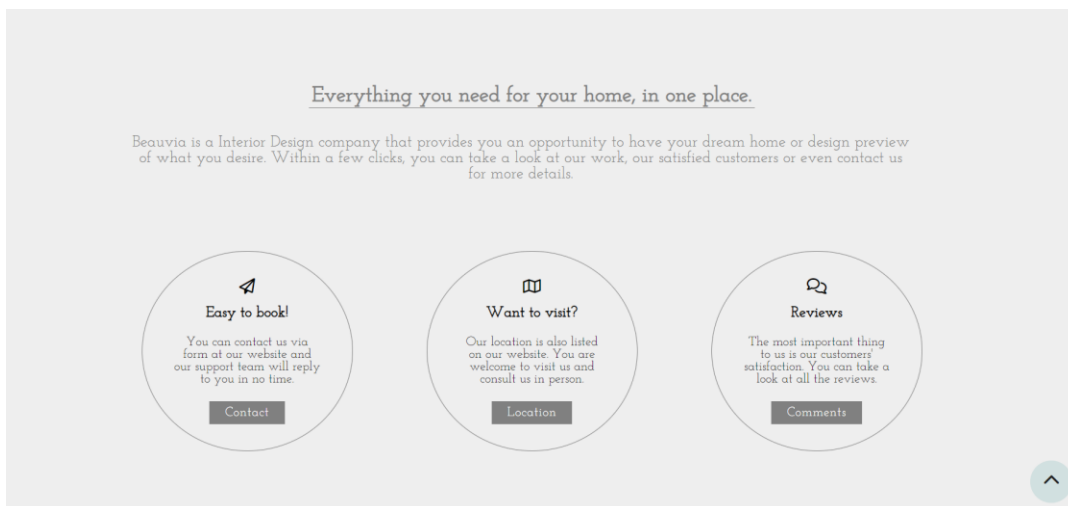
Everything you need for your home, in one place.

Beauvia is a Interior Design company that provides you an opportunity to have your dream home or design preview of what you desire. Within a few clicks, you can take a look at our work, our satisfied customers or even contact us for more details.

Easy to book!

You can contact us via form at our website and our support team will reply to you in no time.

Contact

Want to visit?

Our location is also listed on our website. You are welcome to visit us and consult us in person.

Location

Reviews

The most important thing to us is our customers' satisfaction. You can take a look at all the reviews.

Comments